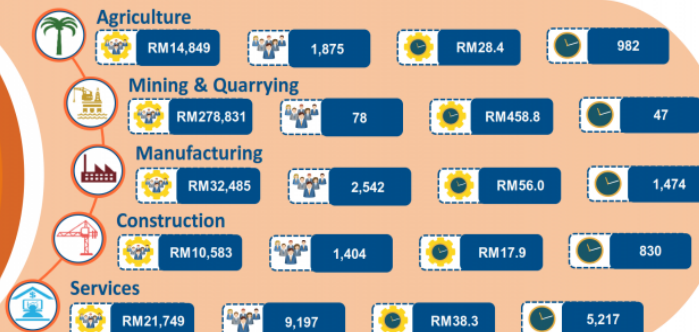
Agriculture
RM14,849
1,875
RM28.4
982

Mining & Quarrying
RM278,831
78
RM458.8
47

Manufacturing
RM32,485
2,542
RM56.0
1,474

Construction
RM10,583
1,404
RM17.9
830

Services
RM21,749
9,197
RM38.3
5,217